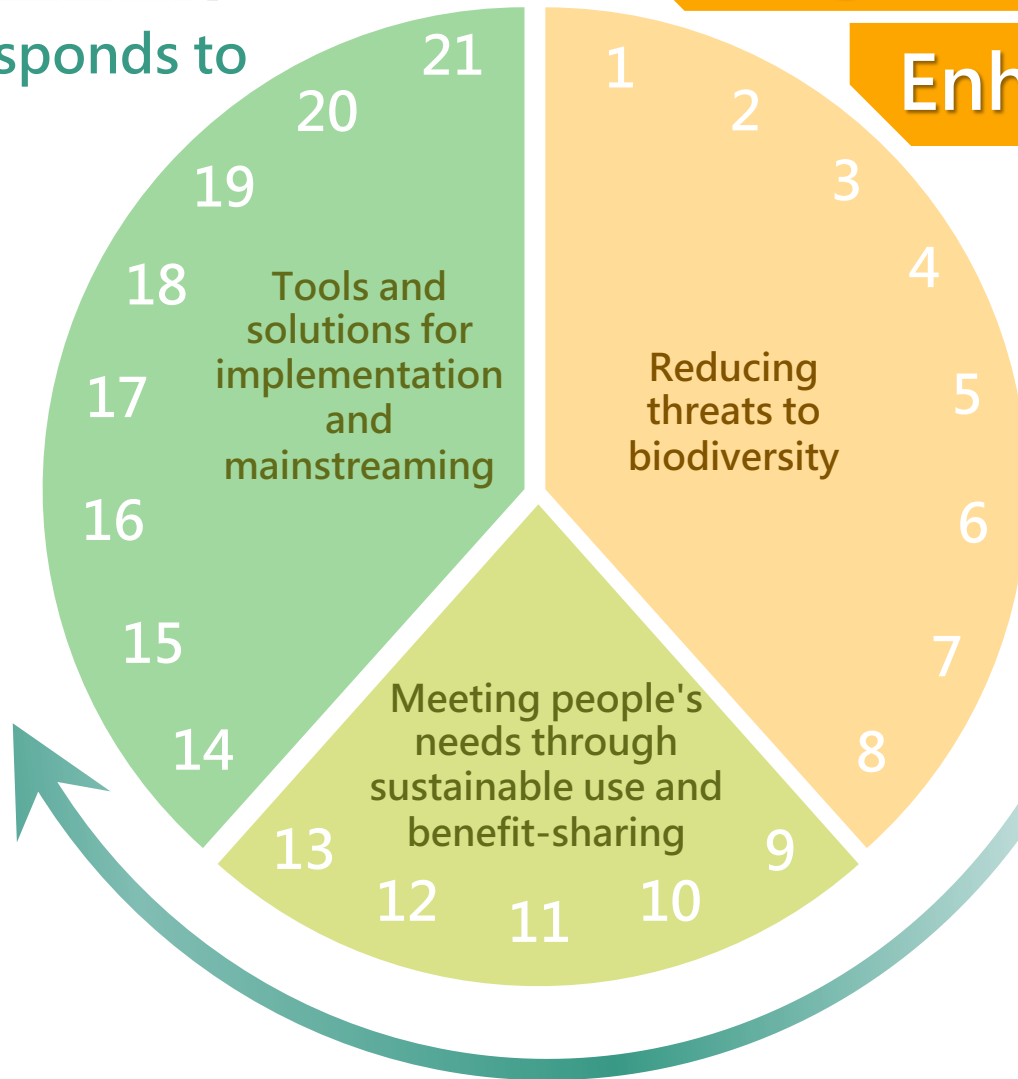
sponds to

Enh

21
20
19
18
17
16
15
14

Tools and solutions for implementation and mainstreaming

1
2
3
4
5
6
7
8

Reducing threats to biodiversity

Meeting people's needs through sustainable use and benefit-sharing

13
12
11
10
9